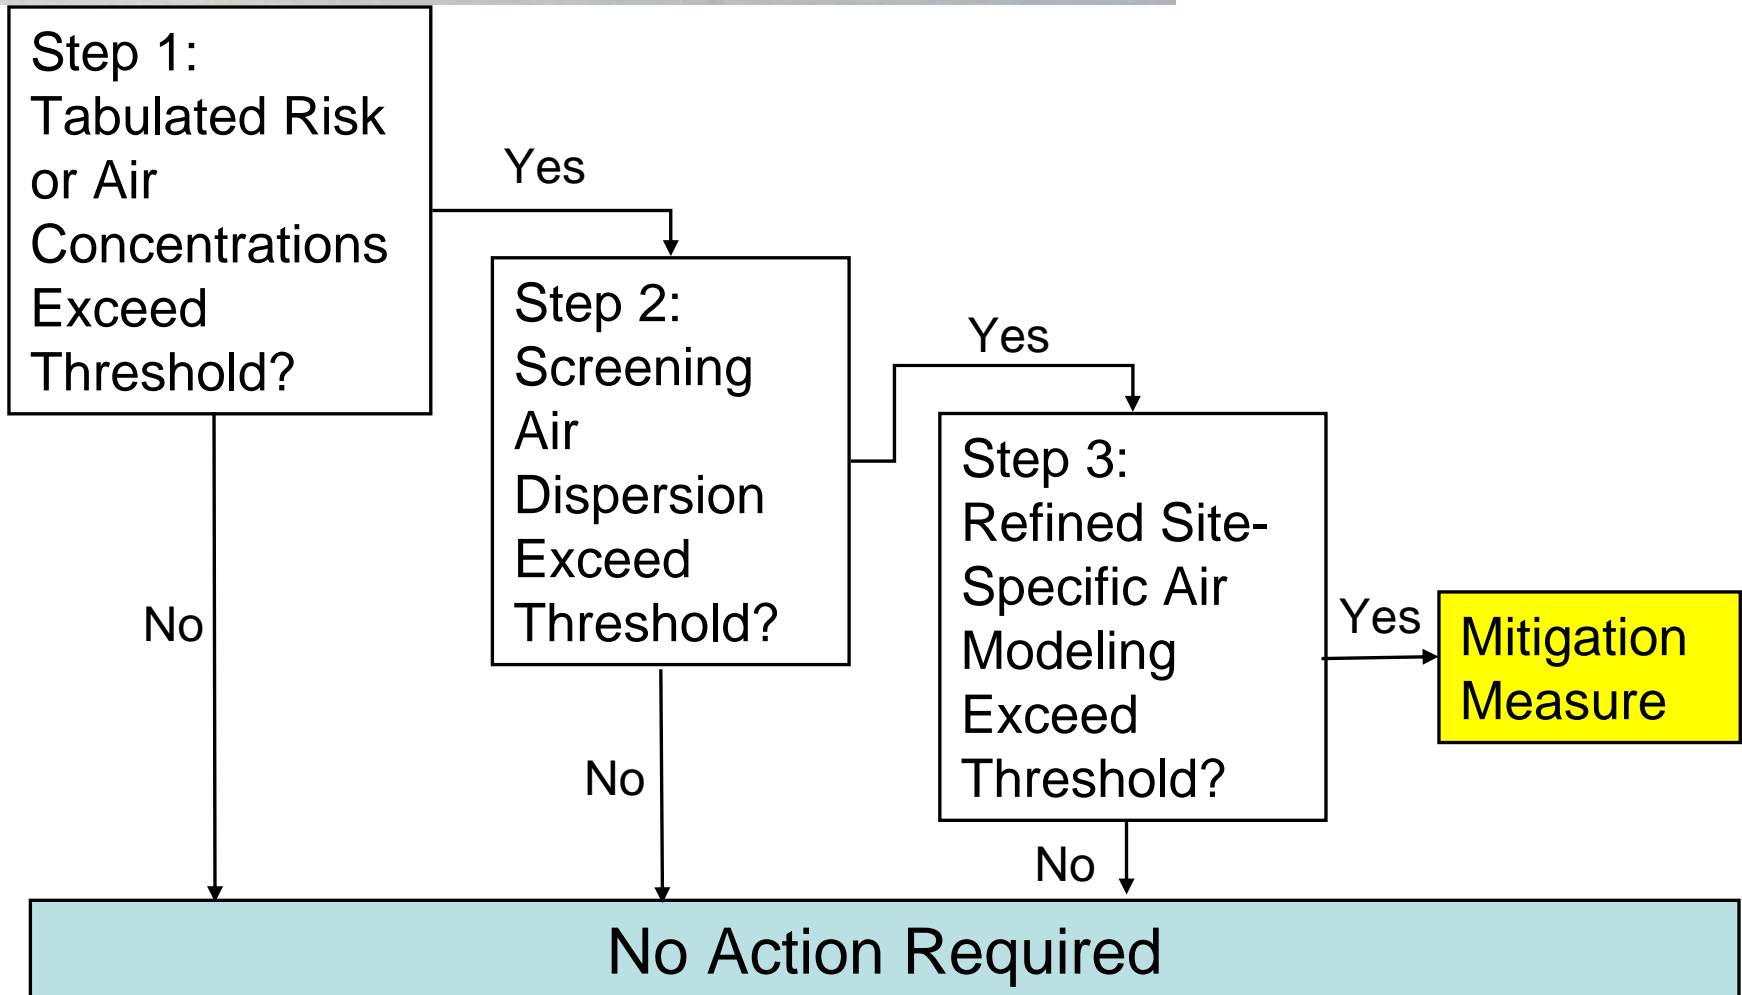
Step 1: Tabulated Risk or Air Concentrations Exceed Threshold?

Yes

Step 2: Screening Air Dispersion Exceed Threshold?

Yes

Step 3: Refined Site-Specific Air Modeling Exceed Threshold?

Yes

Mitigation Measure

No

No

No

No Action Required